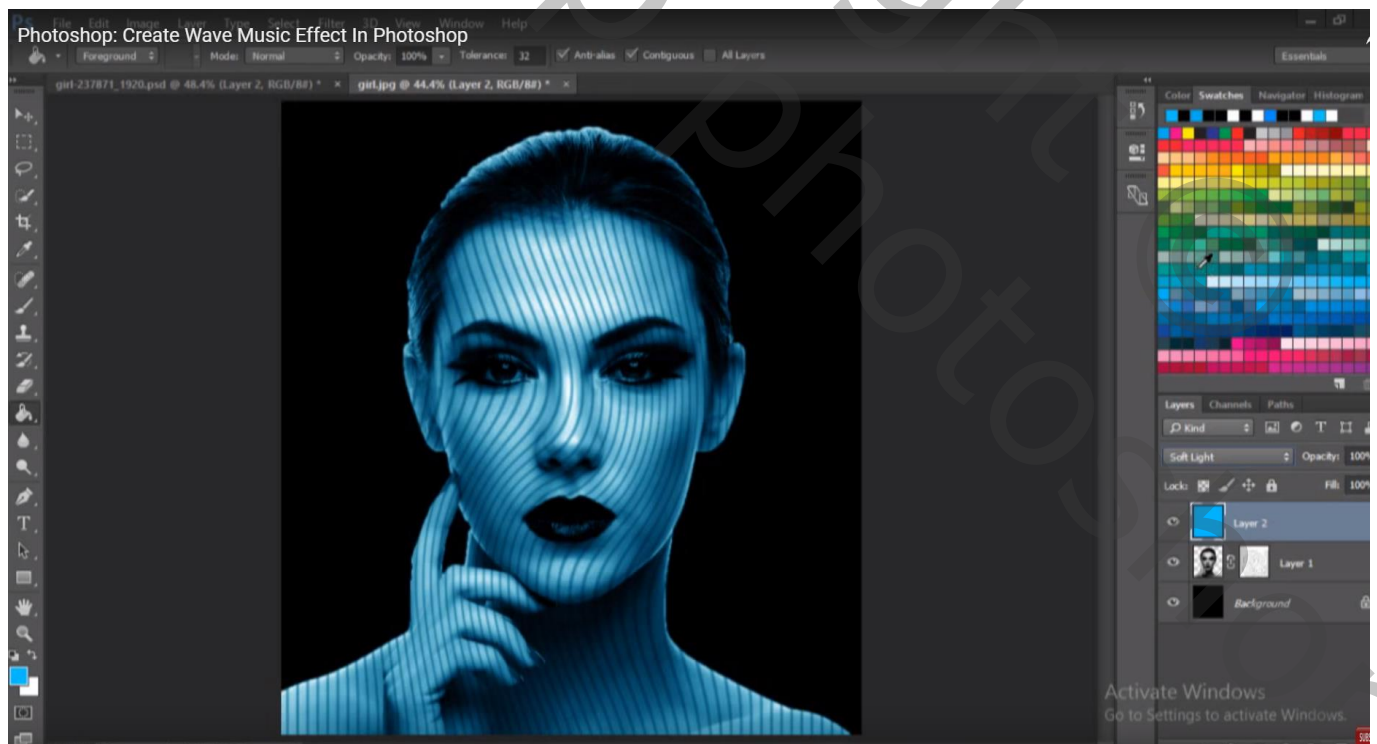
Photoshop: Create Wave Music Effect In Photoshop

Ps File Edit Image Layer Type Select Filter 3D View Window Help

Foreground Mode: Normal Opacity: 100% Tolerance: 32 Anti-alias Contiguous All Layers

Essentials

girl-237871_1920.psd @ 48.4% (Layer 2, RGB/8#) * × girl.jpg @ 44.4% (Layer 2, RGB/8#) * ×

Color Swatches Navigator Histogram

Layers Channels Paths

Kind

Soft Light Opacity: 100%

Lock: Fill: 100%

Layer 2

Layer 1

Background

Activate Windows
Go to Settings to activate Windows.